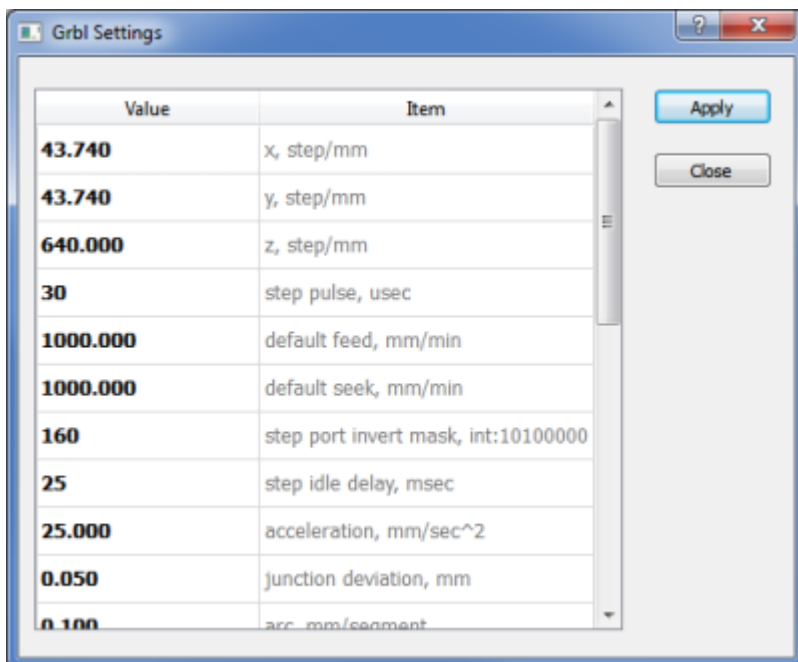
Grbl Settings

?

x

| Value | Item |
|---|---|
| 43.740 | x, step/mm |
| 43.740 | y, step/mm |
| 640.000 | z, step/mm |
| 30 | step pulse, usec |
| 1000.000 | default feed, mm/min |
| 1000.000 | default seek, mm/min |
| 160 | step port invert mask, int:10100000 |
| 25 | step idle delay, msec |
| 25.000 | acceleration, mm/sec^2 |
| 0.050 | junction deviation, mm |
| 0.100 | arc, mm/segment |

Apply

Close